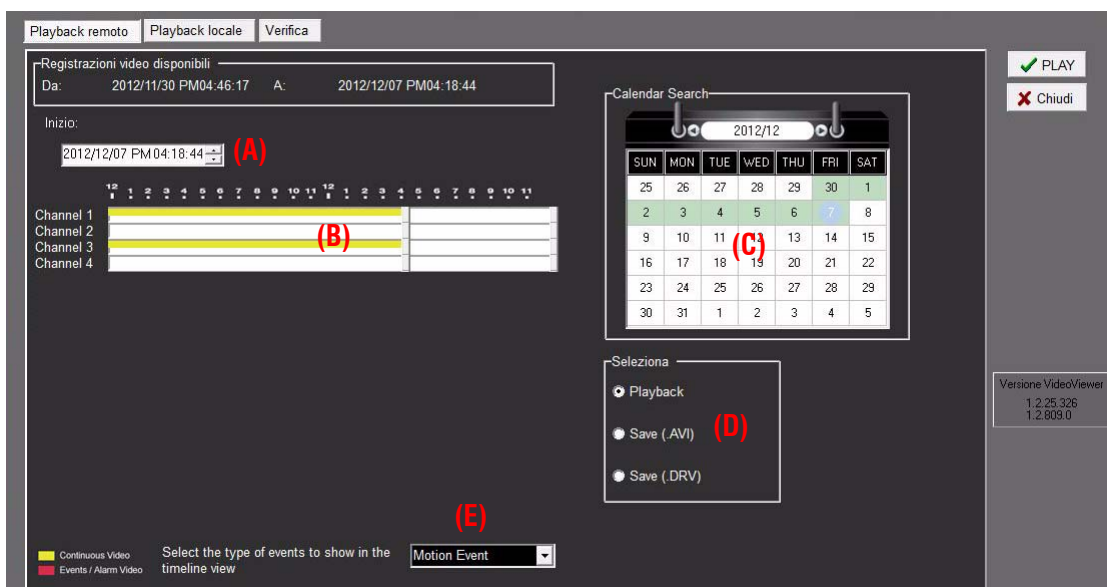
Playback remoto Playback locale Verifica

Registrazioni video disponibili
Da: 2012/11/30 PM04:46:17 A: 2012/12/07 PM04:18:44

Inizio:
2012/12/07 PM 04:18:44 (A)

12 1 2 3 4 5 6 7 8 9 10 11 12 1 2 3 4 5 6 7 8 9 10 11

Channel 1
Channel 2
Channel 3
Channel 4
(B)

Calendar Search
2012/12

| SUN | MON | TUE | WED | THU | FRI | SAT |
|---|---|---|---|---|---|---|
| 25 | 26 | 27 | 28 | 29 | 30 | 1 |
| 2 | 3 | 4 | 5 | 6 | 7 | 8 |
| 9 | 10 | 11 | 12 | 13 | 14 | 15 |
| 16 | 17 | 18 | 19 | 20 | 21 | 22 |
| 23 | 24 | 25 | 26 | 27 | 28 | 29 |
| 30 | 31 | 1 | 2 | 3 | 4 | 5 |

(C)

PLAY
Chiudi

Seleziona
Playback
Save (.AVI)
Save (.DRV)
(D)

Versione VideoViewer
1.2.25.326
1.2.809.0

(E)

Continuous Video
Events / Alarm Video

Select the type of events to show in the timeline view

Motion Event